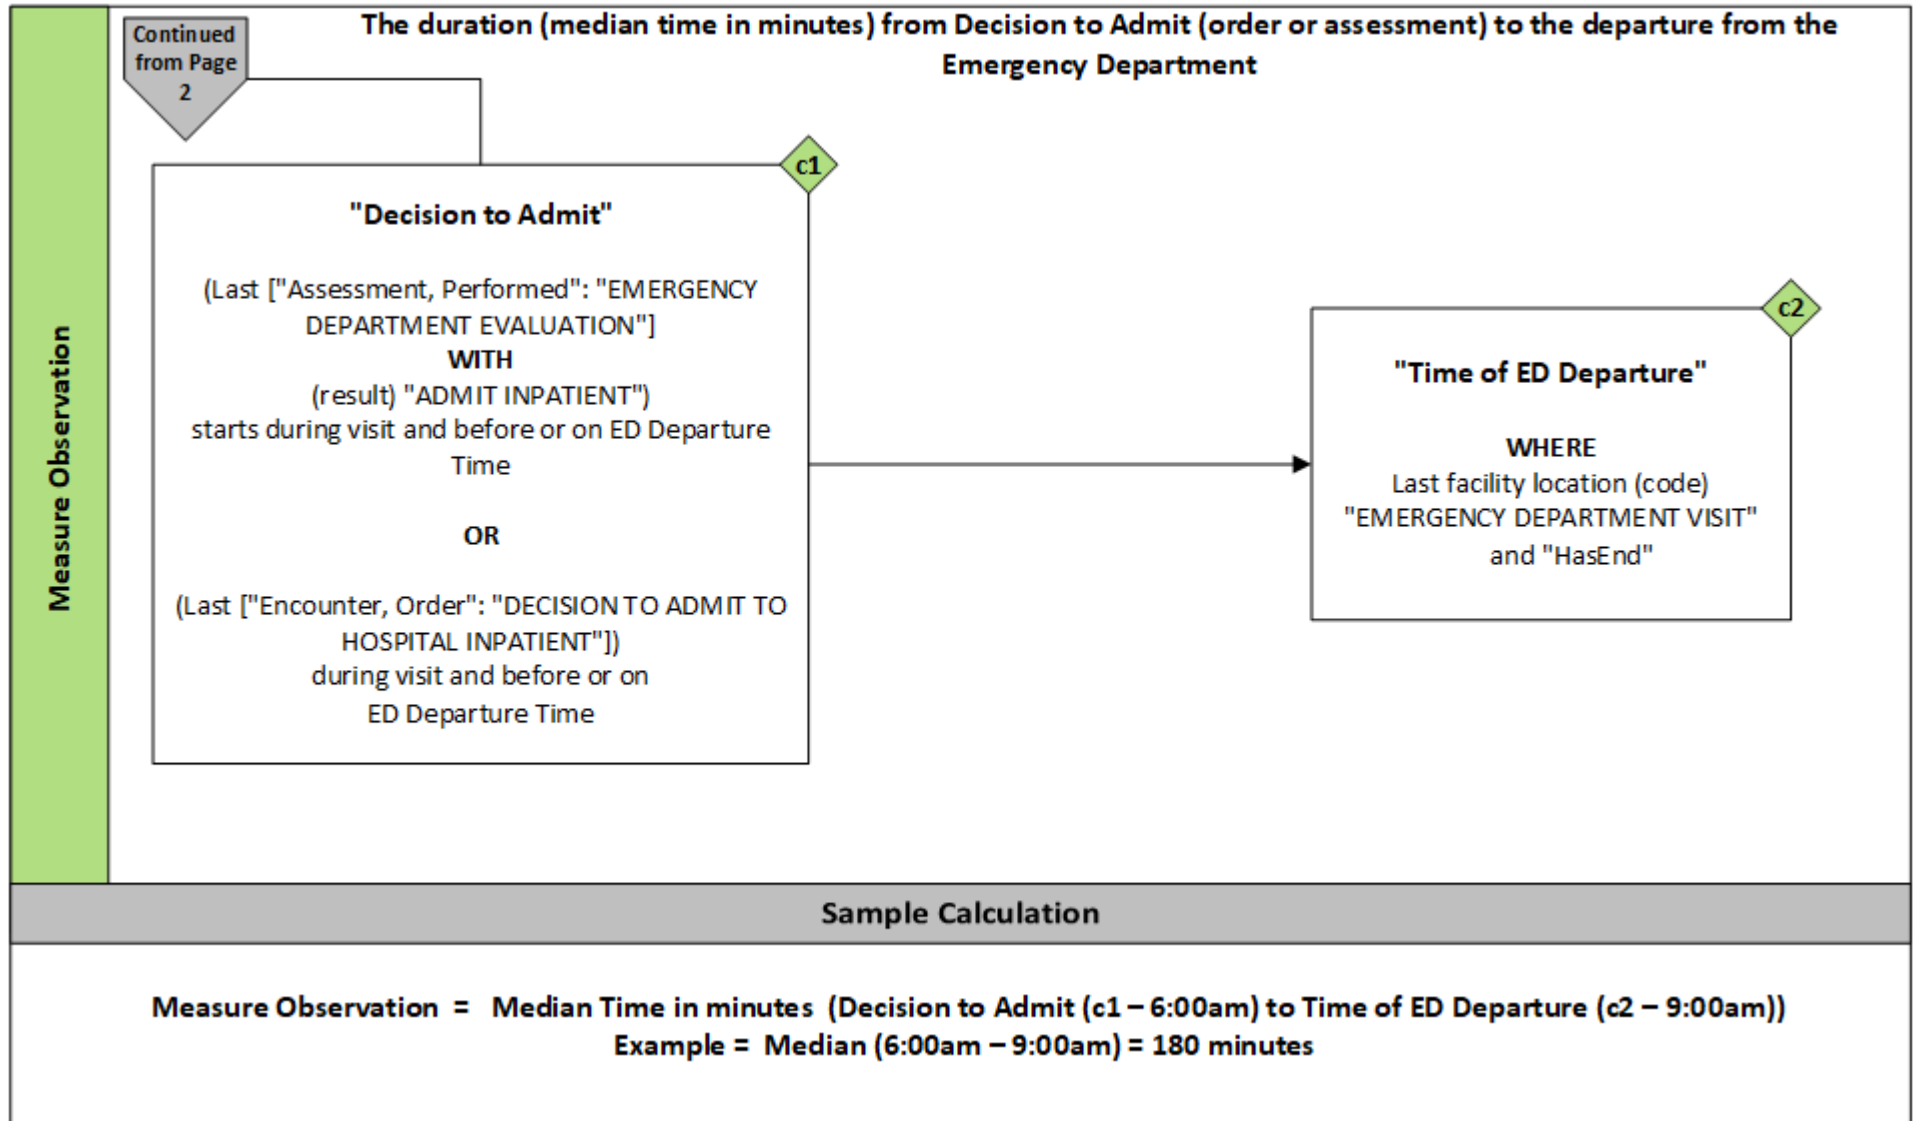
Measure Observation

Continued from Page 2

The duration (median time in minutes) from Decision to Admit (order or assessment) to the departure from the Emergency Department

c1

"Decision to Admit"

(Last ["Assessment, Performed": "EMERGENCY DEPARTMENT EVALUATION"]
WITH
(result) "ADMIT INPATIENT")
starts during visit and before or on ED Departure Time

OR

(Last ["Encounter, Order": "DECISION TO ADMIT TO HOSPITAL INPATIENT"])
during visit and before or on
ED Departure Time

c2

"Time of ED Departure"

WHERE
Last facility location (code)
"EMERGENCY DEPARTMENT VISIT"
and "HasEnd"

Sample Calculation

Measure Observation = Median Time in minutes (Decision to Admit (c1 – 6:00am) to Time of ED Departure (c2 – 9:00am))
Example = Median (6:00am – 9:00am) = 180 minutes